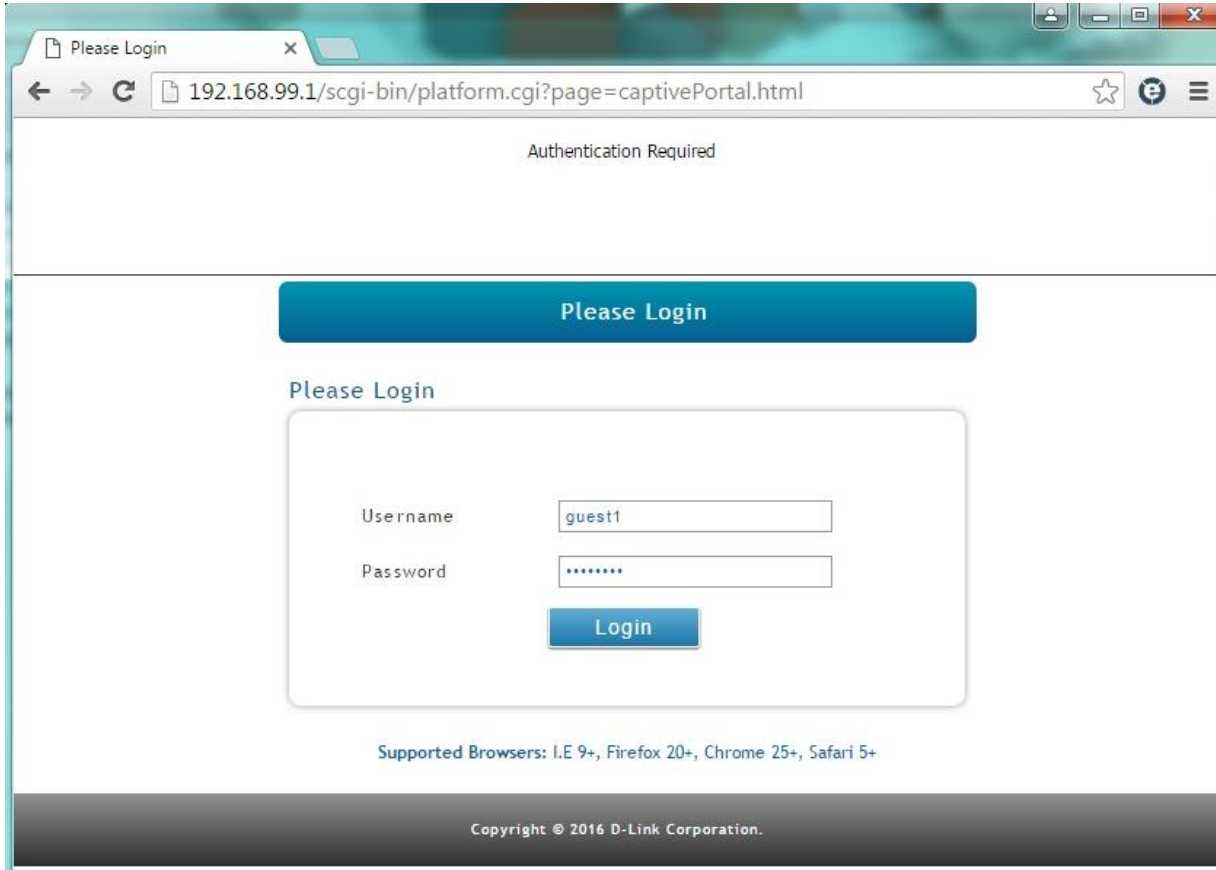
Please Login

192.168.99.1/scgi-bin/platform.cgi?page=captivePortal.html

Authentication Required

Please Login

Please Login

Username guest1

Password ••••••••

Login

Supported Browsers: I.E 9+, Firefox 20+, Chrome 25+, Safari 5+

Copyright © 2016 D-Link Corporation.